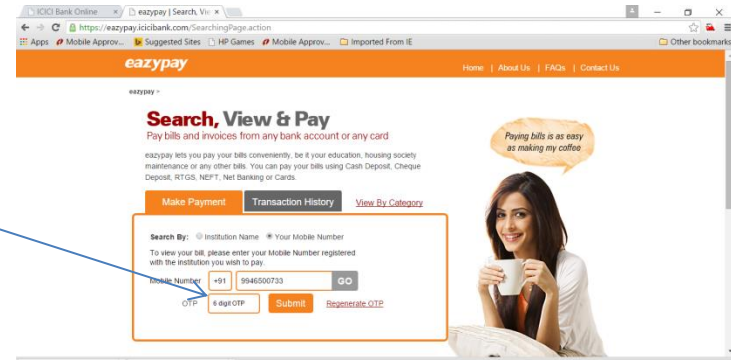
ICICI Bank Online × eazypay | Search, Vie ×

https://eazypay.icicibank.com/SearchingPage.action

Apps Mobile Approv... Suggested Sites HP Games Mobile Approv... Imported From IE Other bookmarks

eazypay

Home | About Us | FAQs | Contact Us

eazypay »

Search, View & Pay

Pay bills and invoices from any bank account or any card

eazypay lets you pay your bills conveniently, be it your education, housing society maintenance or any other bills. You can pay your bills using Cash Deposit, Cheque Deposit, RTGS, NEFT, Net Banking or Cards.

Paying bills is as easy as making my coffee

Make Payment Transaction History View By Category

Search By: Institution Name Your Mobile Number

To view your bill, please enter your Mobile Number registered with the institution you wish to pay.

Mobile Number +91 9946500733 GO

OTP 6 digit OTP Submit Regenerate OTP